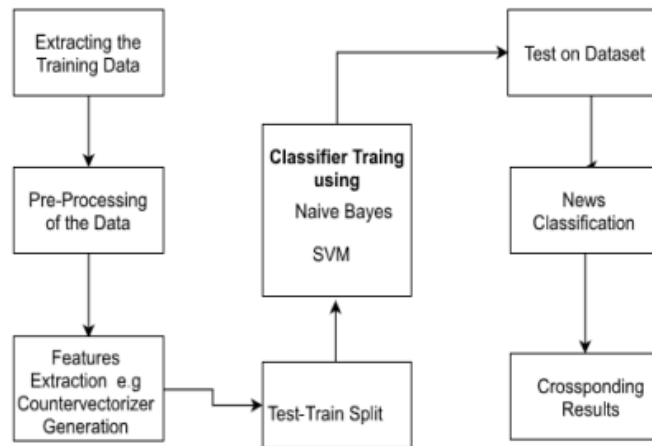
Extracting the Training Data

Pre-Processing of the Data

Features Extraction e.g Countervectorizer Generation

Test-Train Split

**Classifier Traing using**
Naive Bayes
SVM

Test on Dataset

News Classification

Crossponding Results